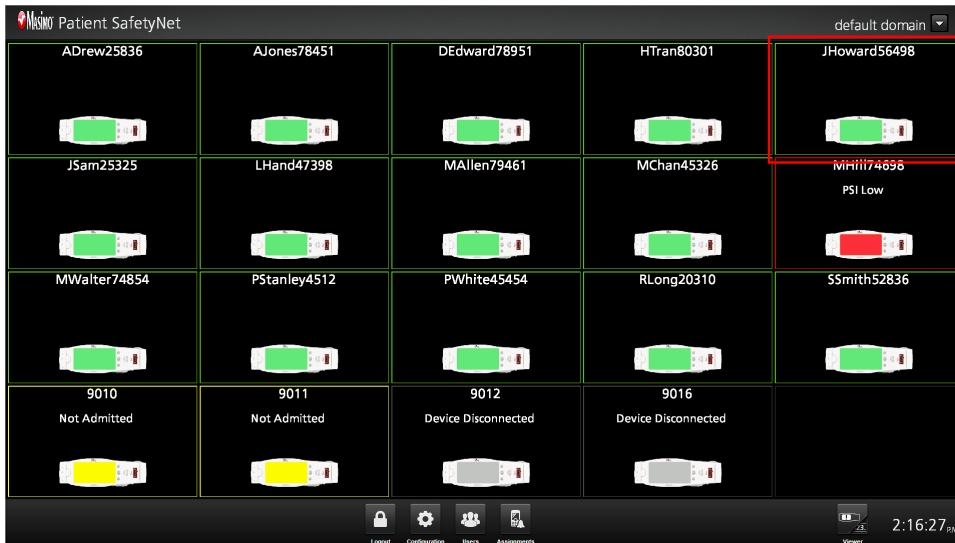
Masimo Patient SafetyNet

default domain

ADrew25836

AJones78451

DEdward78951

HTran80301

JHoward56498

JSam25325

LHand47398

MAllen79461

MChan45326

MHill74696

PSI Low

MWalter74854

PStanley4512

PWhite45454

RLong20310

SSmith52836

9010

Not Admitted

9011

Not Admitted

9012

Device Disconnected

9016

Device Disconnected

Logout

Configuration

Users

Assignments

Viewer

2:16:27 PM